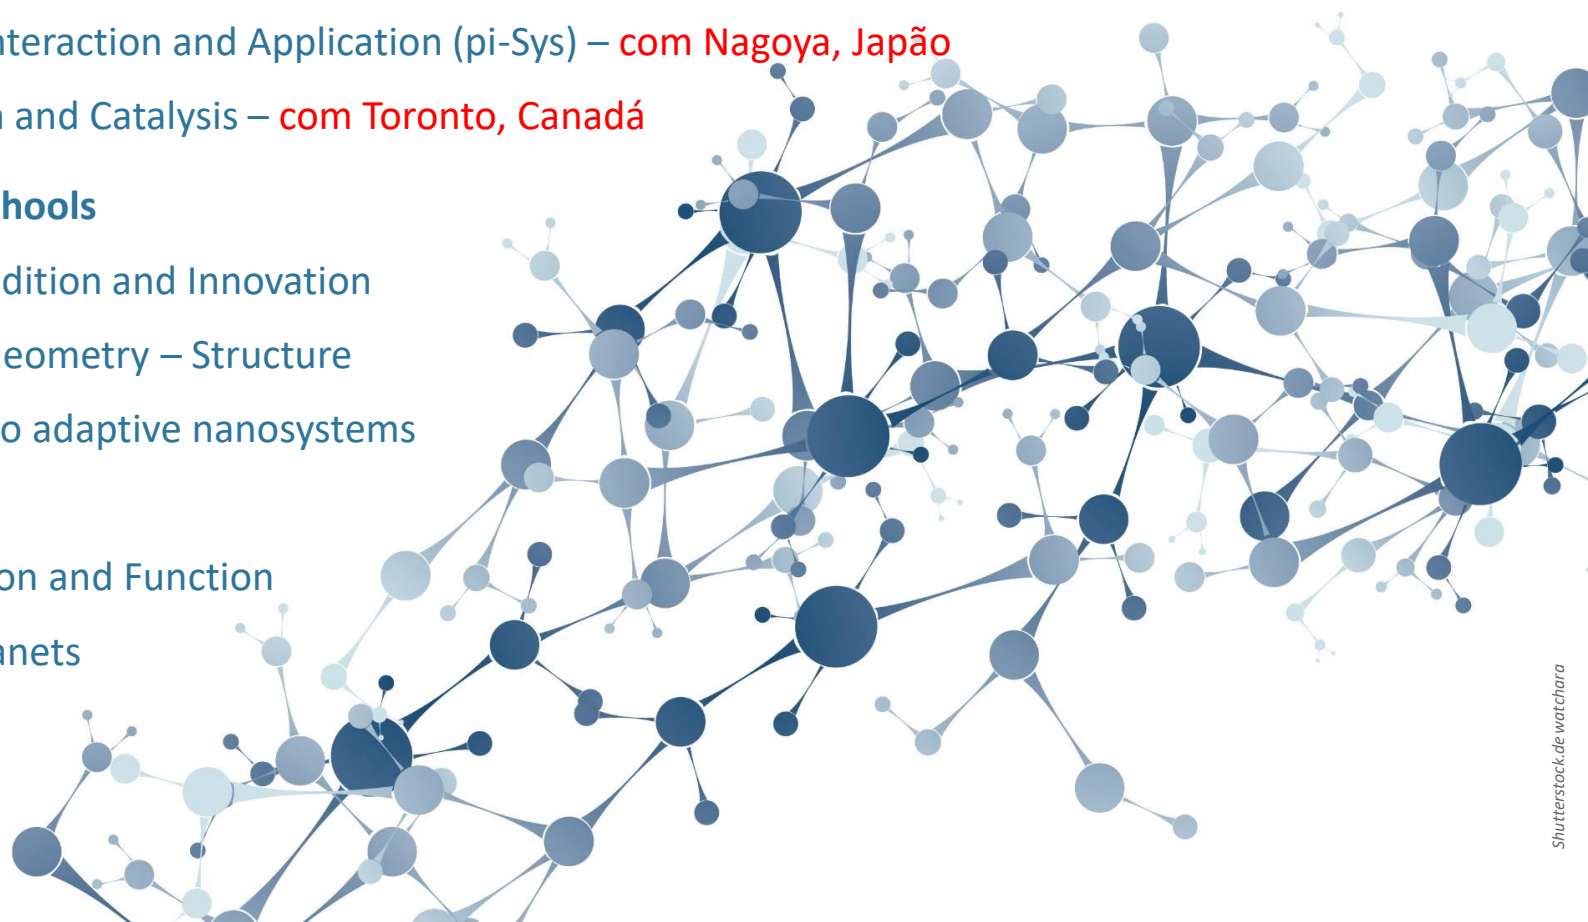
nteraction and Application (pi-Sys) – com Nagoya, Japão

and Catalysis – com Toronto, Canadá

hools

dition and Innovation

eometry – Structure

o adaptive nanosystems

on and Function

anets

Shutterstock.de watchara